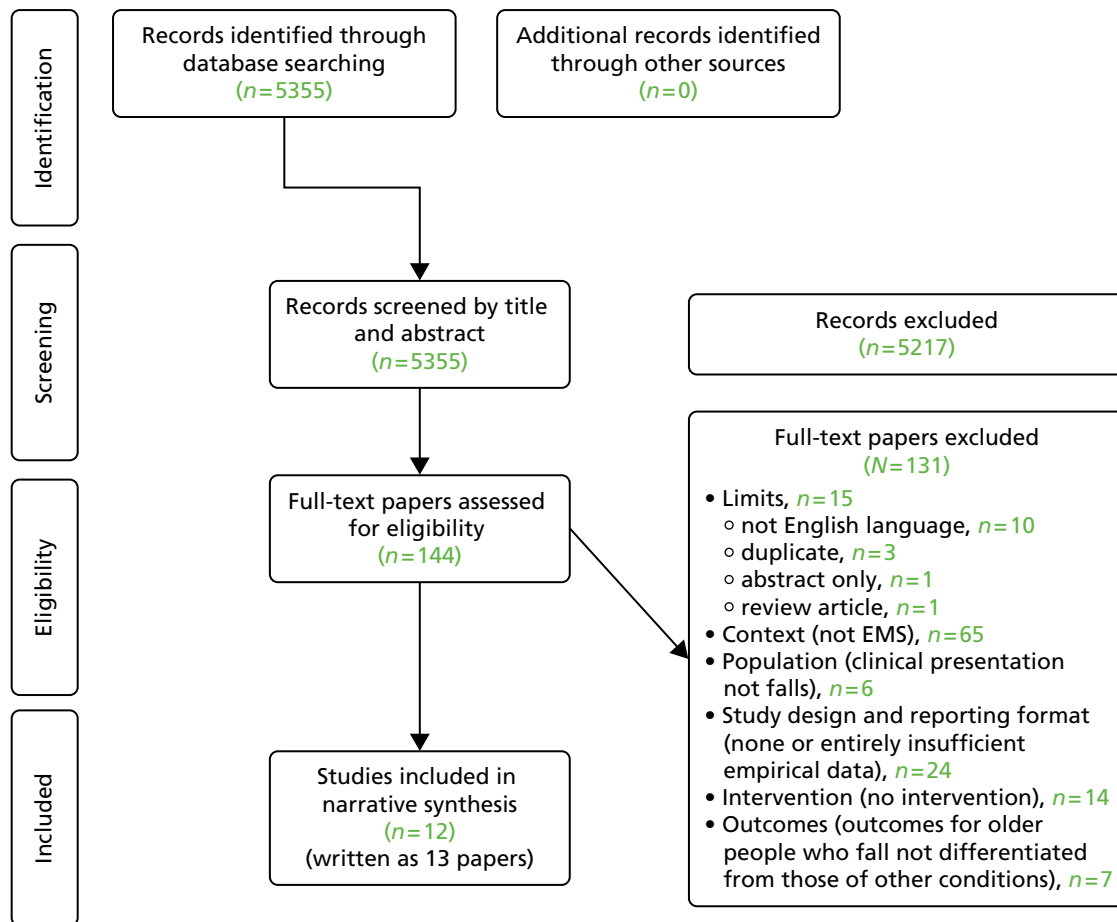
Identification

Records identified through database searching ($n=5355$)

Additional records identified through other sources ($n=0$)

Screening

Records screened by title and abstract ($n=5355$)

Records excluded ($n=5217$)

Eligibility

Full-text papers assessed for eligibility ($n=144$)

Full-text papers excluded ($N=131$)
• Limits, $n=15$
 ○ not English language, $n=10$
 ○ duplicate, $n=3$
 ○ abstract only, $n=1$
 ○ review article, $n=1$
• Context (not EMS), $n=65$
• Population (clinical presentation not falls), $n=6$
• Study design and reporting format (none or entirely insufficient empirical data), $n=24$
• Intervention (no intervention), $n=14$
• Outcomes (outcomes for older people who fall not differentiated from those of other conditions), $n=7$

Included

Studies included in narrative synthesis ($n=12$) (written as 13 papers)